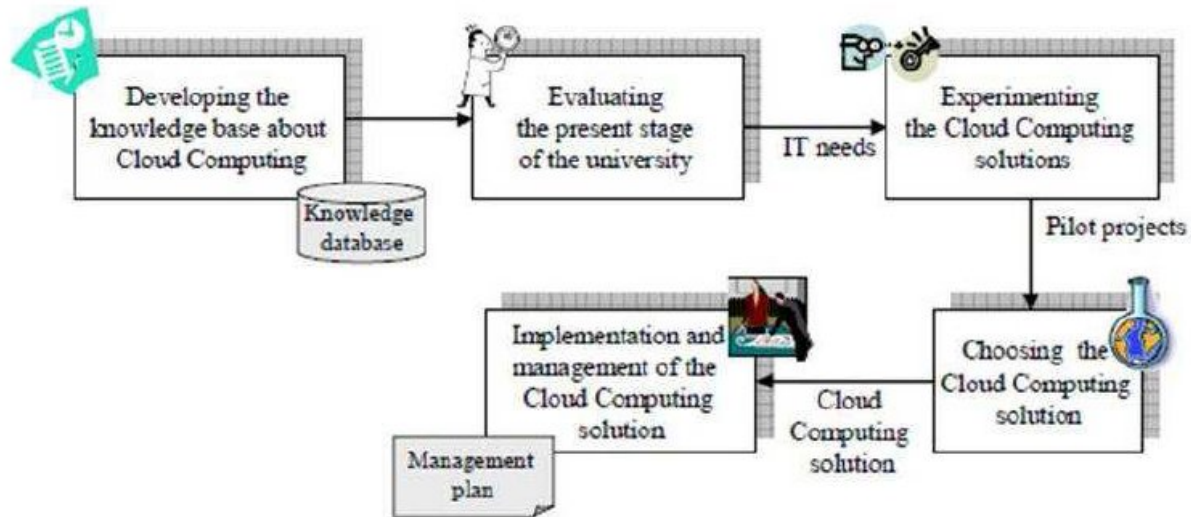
Developing the knowledge base about Cloud Computing

Knowledge database

Evaluating the present stage of the university

IT needs

Experimenting the Cloud Computing solutions

Pilot projects

Choosing the Cloud Computing solution

Cloud Computing solution

Implementation and management of the Cloud Computing solution

Management plan